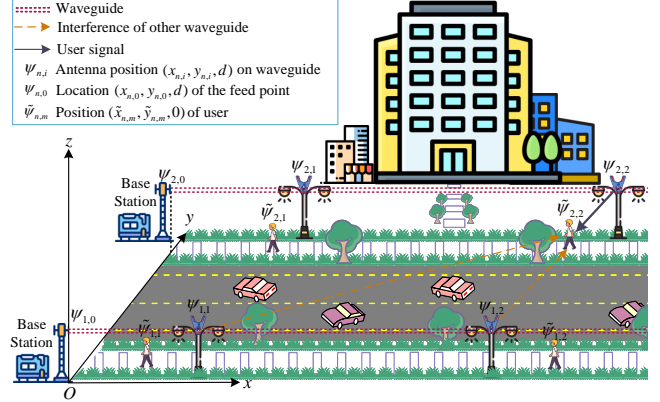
Waveguide
Interference of other waveguide
User signal
$\psi_{n,i}$ Antenna position $(x_{n,i}, y_{n,i}, d)$ on waveguide
$\psi_{n,0}$ Location $(x_{n,0}, y_{n,0}, d)$ of the feed point
$\tilde{\psi}_{n,m}$ Position $(\tilde{x}_{n,m}, \tilde{y}_{n,m}, 0)$ of user

$z$
Base Station
$\psi_{2,0}$
$y$
$\psi_{2,1}$
$\tilde{\psi}_{2,1}$
$\psi_{2,2}$
$\tilde{\psi}_{2,2}$
Base Station
$\psi_{1,0}$
$\psi_{1,1}$
$\tilde{\psi}_{1,1}$
$\psi_{1,2}$
$\tilde{\psi}_{1,2}$
$O$
$x$